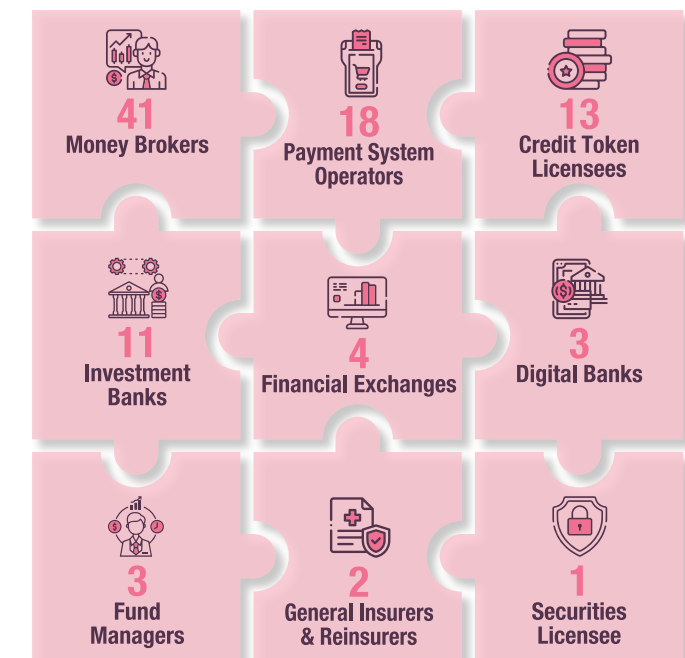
41
Money Brokers

18
Payment System Operators

13
Credit Token Licensees

11
Investment Banks

4
Financial Exchanges

3
Digital Banks

3
Fund Managers

2
General Insurers & Reinsurers

1
Securities Licensee